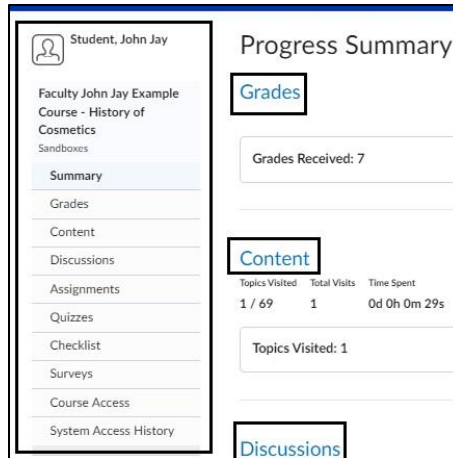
Student, John Jay

Faculty John Jay Example Course - History of Cosmetics
Sandboxes

Summary
Grades
Content
Discussions
Assignments
Quizzes
Checklist
Surveys
Course Access
System Access History

Progress Summary

Grades

Grades Received: 7

Content

| Topics Visited | Total Visits | Time Spent |
|---|---|---|
| 1 / 69 | 1 | 0d 0h 0m 29s |

Topics Visited: 1

Discussions